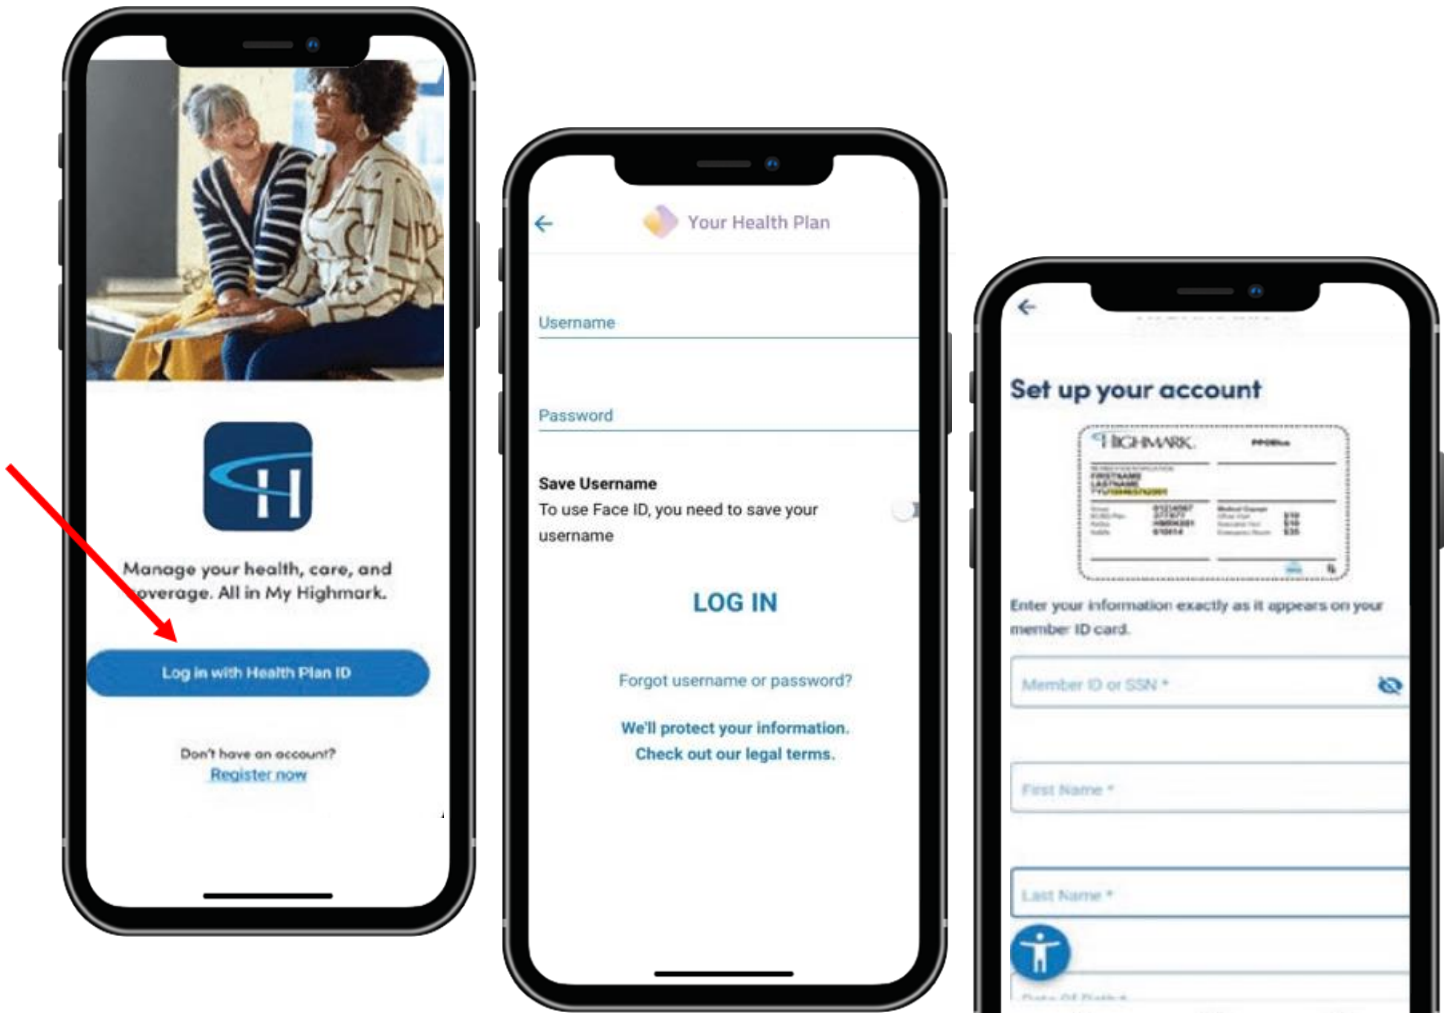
Manage your health, care, and coverage. All in My Highmark.

Log in with Health Plan ID

Don't have an account?
Register now

Your Health Plan

Username

Password

Save Username
To use Face ID, you need to save your username

LOG IN

Forgot username or password?

We'll protect your information.
Check out our legal terms.

Set up your account

HIGHMARK

Enter your information exactly as it appears on your member ID card.

Member ID or SSN *

First Name *

Last Name *

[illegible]